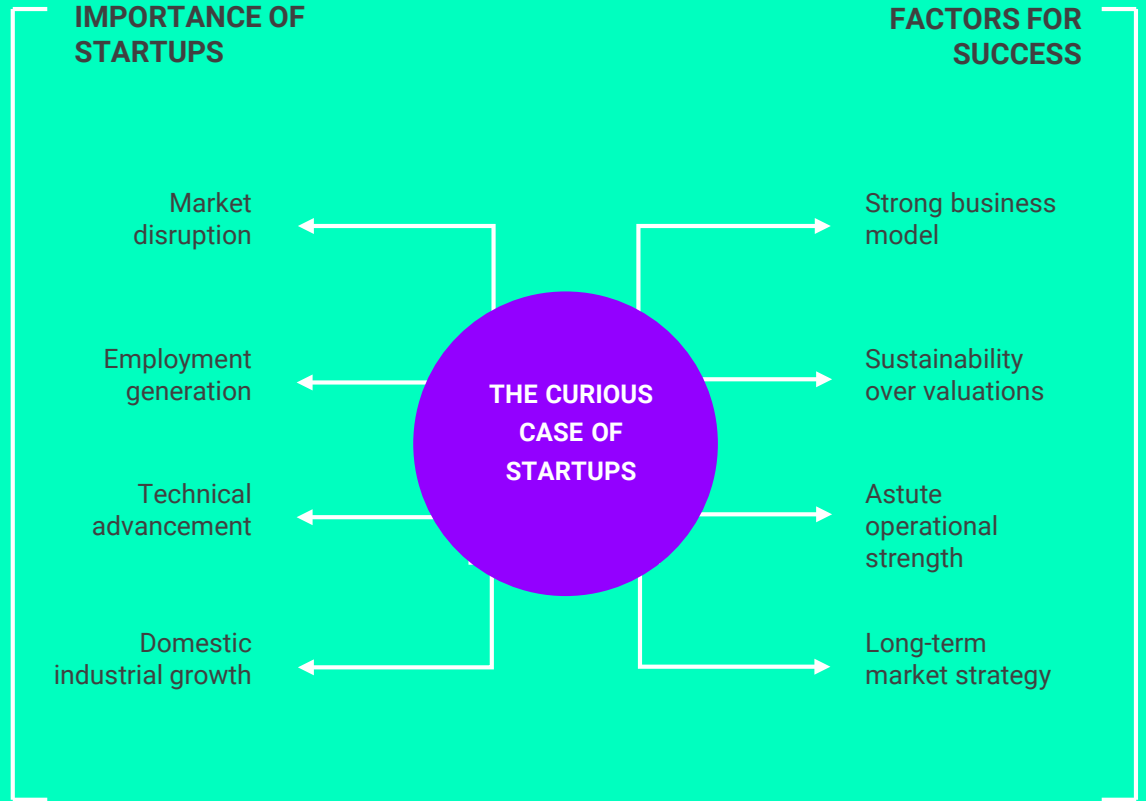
IMPORTANCE OF STARTUPS

FACTORS FOR SUCCESS

Market disruption

Employment generation

Technical advancement

Domestic industrial growth

THE CURIOUS CASE OF STARTUPS

Strong business model

Sustainability over valuations

Astute operational strength

Long-term market strategy